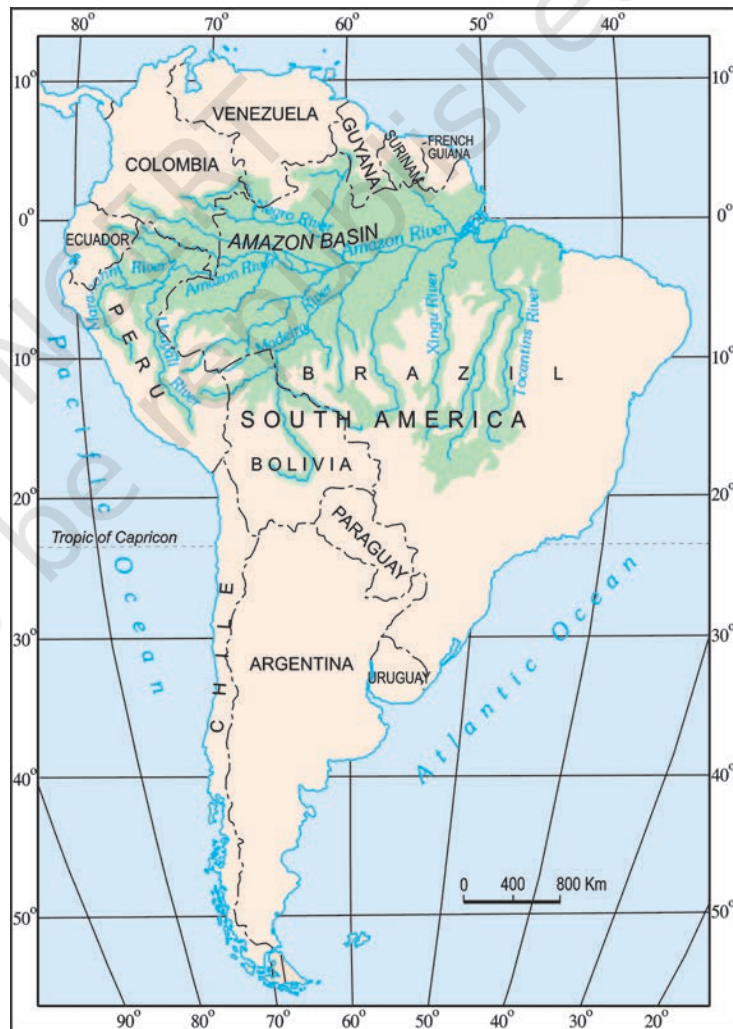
80° 70° 60° 50° 40°

10° 10°

VENEZUELA

GUYANA

SURINAM

FRENCH GUIANA

COLOMBIA

0° 0°

ECUADOR

Negro River

AMAZON BASIN

Amazon River

Napo River

Amazon River

Maranon River

PERU

Ucayali River

Purus River

Madeira River

Madeira River

Xingu River

Tocantins River

10° 10°

BRAZIL

SOUTH AMERICA

BOLIVIA

20° 20°

Tropic of Capricon

PARAGUAY

Pacific Ocean

CHILE

30° 30°

ARGENTINA

URUGUAY

Atlantic Ocean

40° 40°

0 400 800 Km

50° 50°

90° 80° 70° 60° 50° 40° 30° 20°